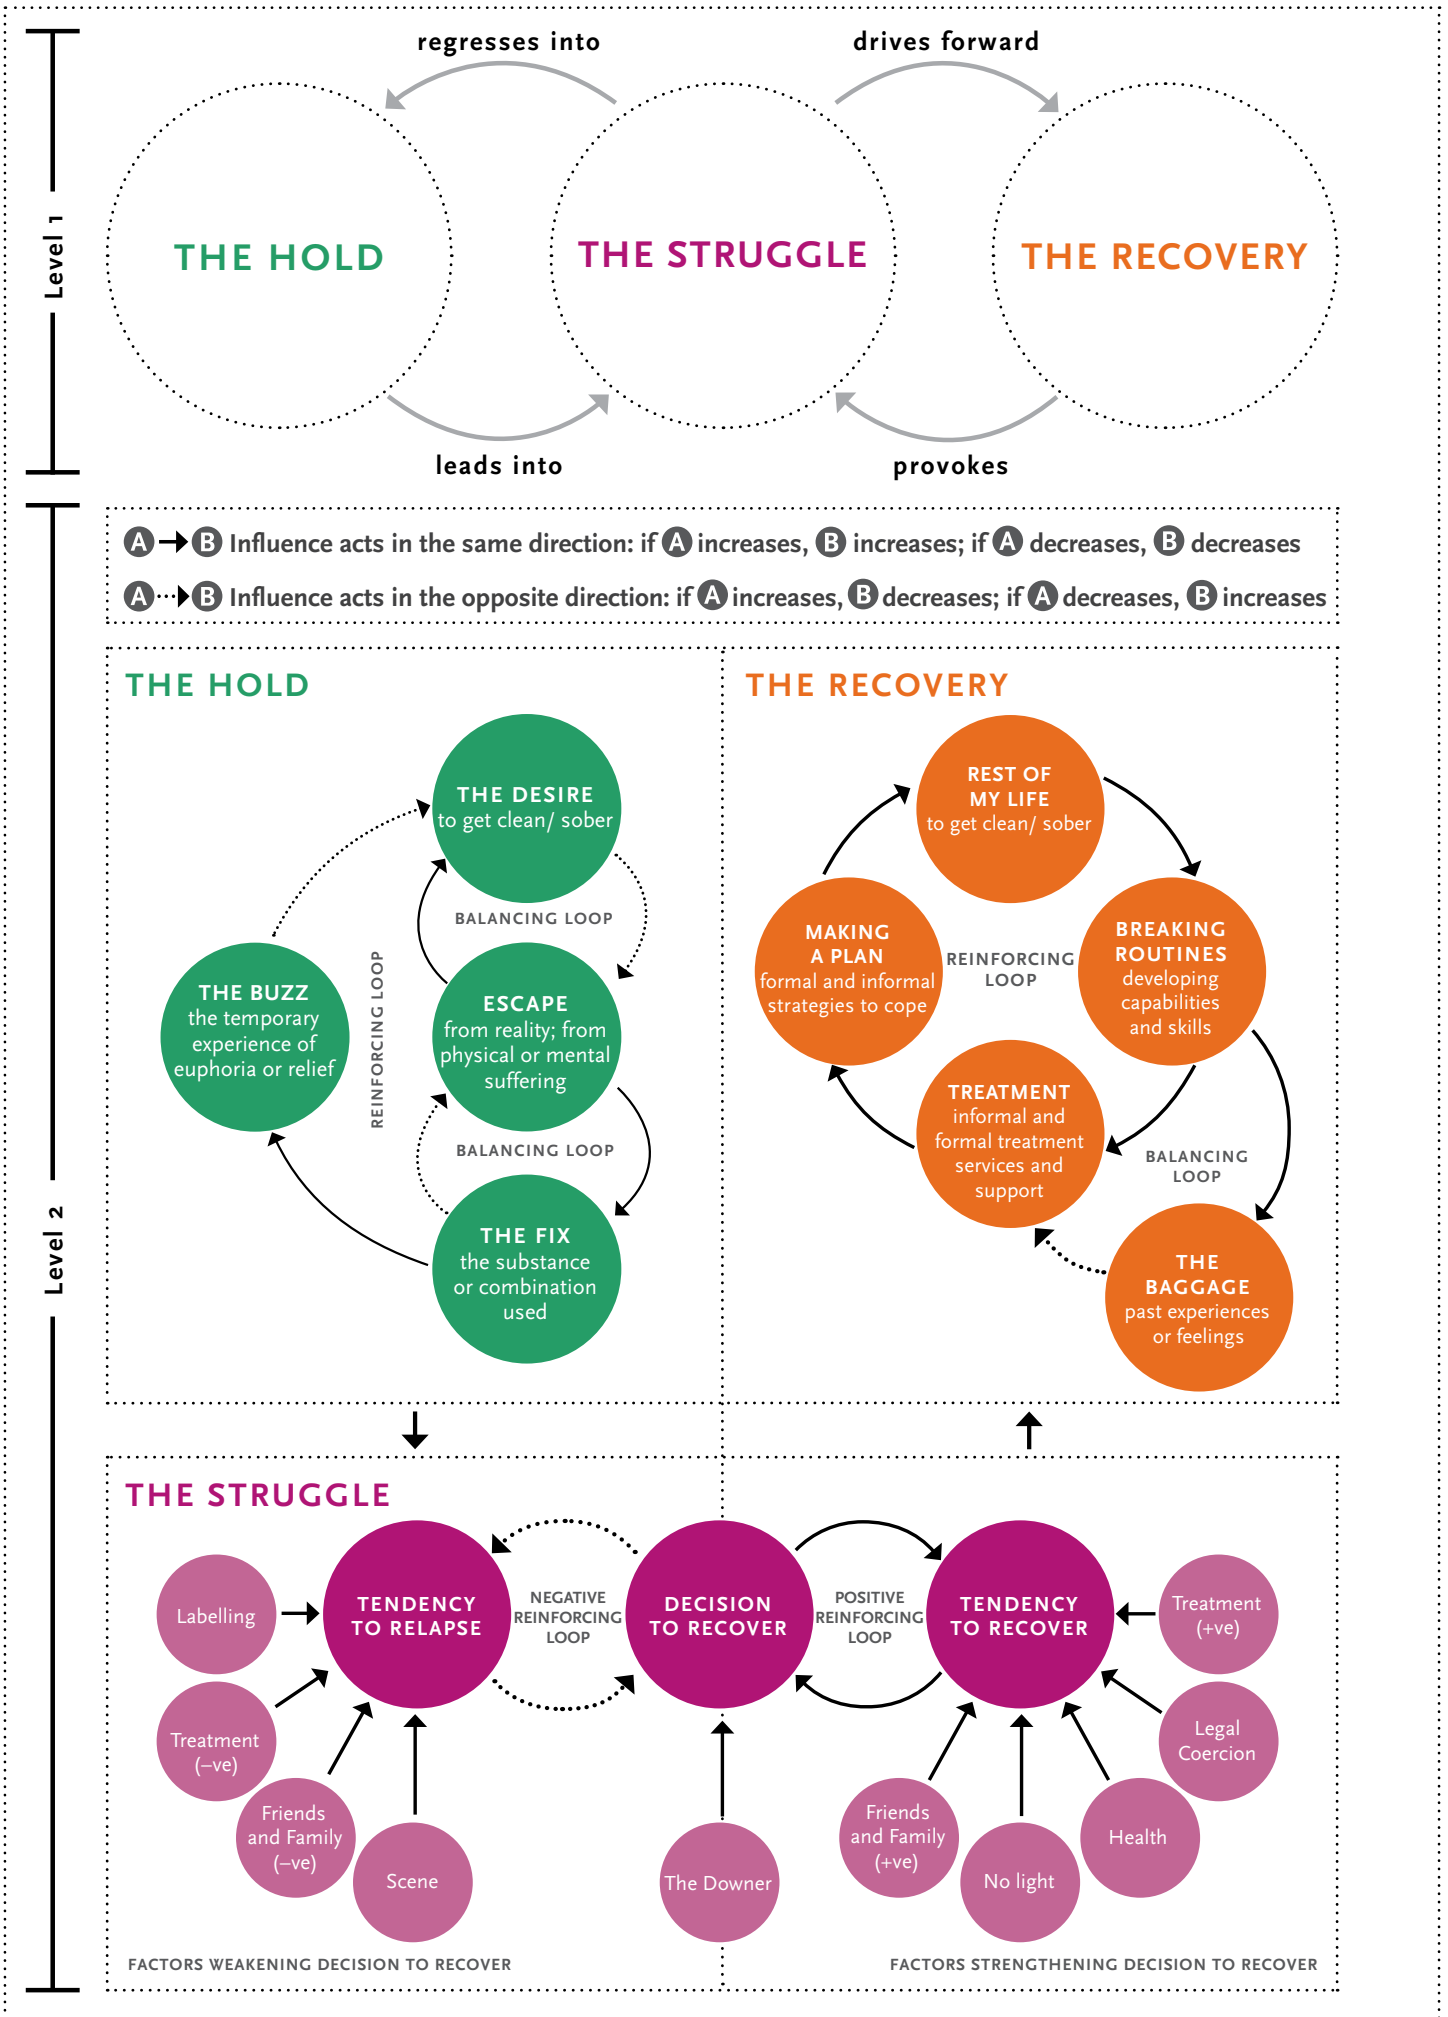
Level 1

regresses into

drives forward

THE HOLD

THE STRUGGLE

THE RECOVERY

leads into

provokes

Level 2

A → B Influence acts in the same direction: if A increases, B increases; if A decreases, B decreases

A ··· B Influence acts in the opposite direction: if A increases, B decreases; if A decreases, B increases

THE HOLD

THE DESIRE to get clean/ sober

BALANCING LOOP

THE BUZZ the temporary experience of euphoria or relief

REINFORCING LOOP

ESCAPE from reality; from physical or mental suffering

BALANCING LOOP

THE FIX the substance or combination used

THE RECOVERY

REST OF MY LIFE to get clean/ sober

MAKING A PLAN formal and informal strategies to cope

REINFORCING LOOP

BREAKING ROUTINES developing capabilities and skills

TREATMENT informal and formal treatment services and support

BALANCING LOOP

THE BAGGAGE past experiences or feelings

THE STRUGGLE

Labelling

TENDENCY TO RELAPSE

NEGATIVE REINFORCING LOOP

DECISION TO RECOVER

POSITIVE REINFORCING LOOP

TENDENCY TO RECOVER

Treatment (+ve)

Treatment (–ve)

Legal Coercion

Friends and Family (–ve)

Scene

The Downer

Friends and Family (+ve)

No light

Health

FACTORS WEAKENING DECISION TO RECOVER

FACTORS STRENGTHENING DECISION TO RECOVER